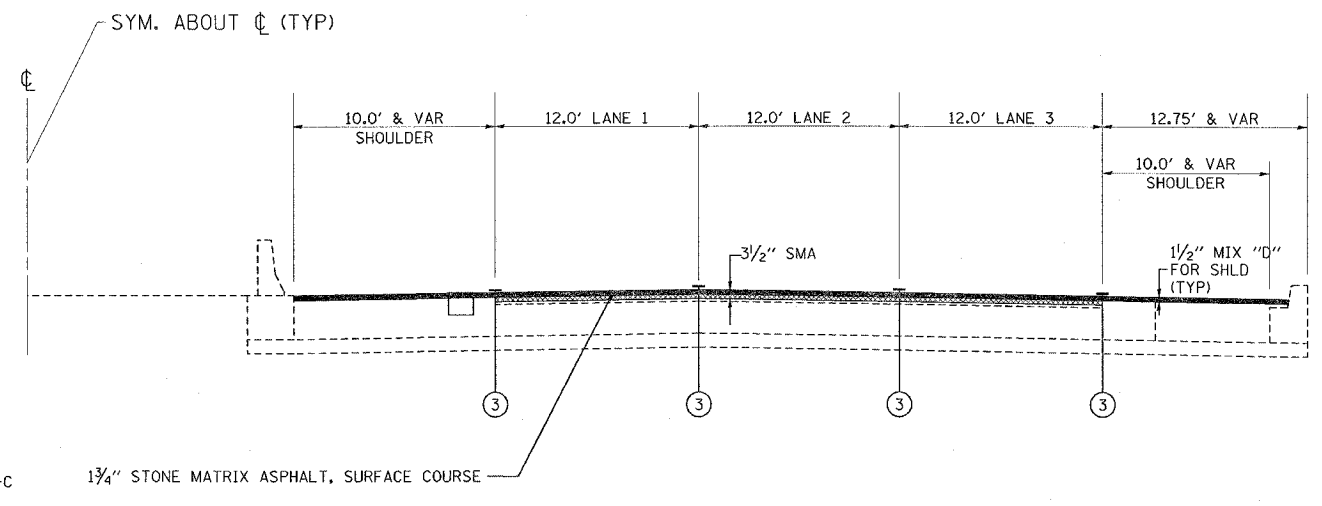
SYM. ABOUT ℄ (TYP)

℄

10.0' & VAR SHOULDER

12.0' LANE 1

12.0' LANE 2

12.0' LANE 3

12.75' & VAR

10.0' & VAR SHOULDER

$3\frac{1}{2}$" SMA

$1\frac{1}{2}$" MIX "D" FOR SHLD (TYP)

3

3

3

3

-C

$1\frac{3}{4}$" STONE MATRIX ASPHALT, SURFACE COURSE